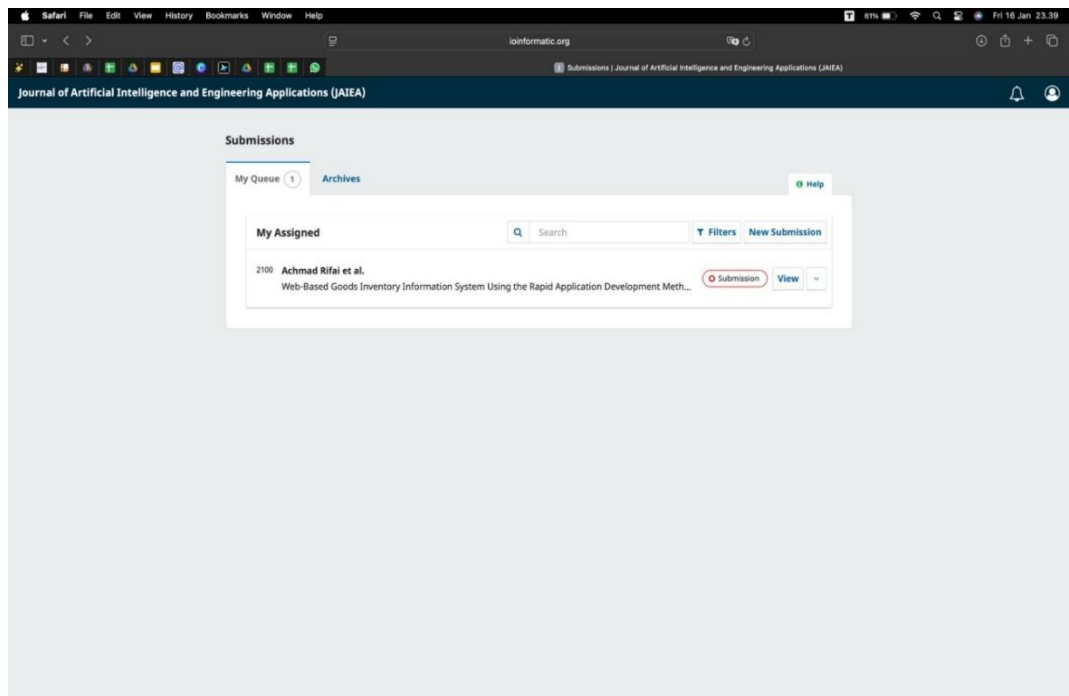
Safari File Edit View History Bookmarks Window Help

61% Fri 16 Jan 23.39

ioinformatic.org

Submissions | Journal of Artificial Intelligence and Engineering Applications (JAIEA)

Journal of Artificial Intelligence and Engineering Applications (JAIEA)

Submissions

My Queue 1 Archives

Help

My Assigned

Search

Filters New Submission

2100 Achmad Rifai et al.

Web-Based Goods Inventory Information System Using the Rapid Application Development Meth...

Submission View